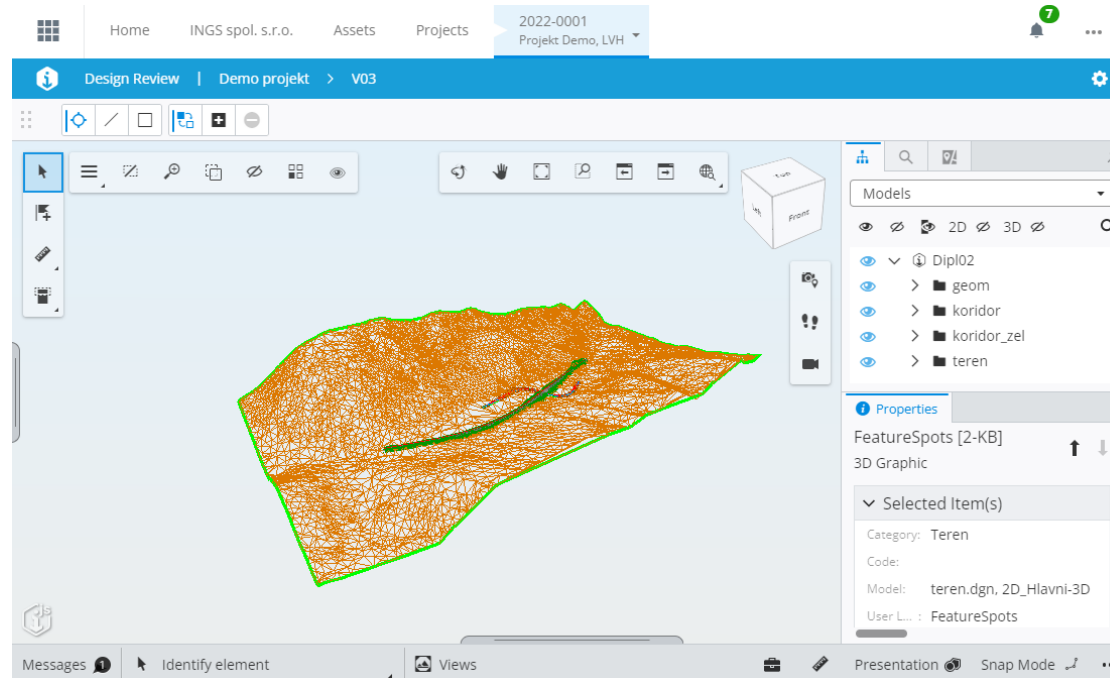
Home INGS spol. s.r.o. Assets Projects 2022-0001 Projekt Demo, LVH

7

Design Review | Demo projekt > V03

Top Left Front

Models

2D 3D

Dipl02
geom
koridor
koridor_zel
teren

Properties

FeatureSpots [2-KB]
3D Graphic

Selected Item(s)

Category: Teren
Code:
Model: teren.dgn, 2D_Hlavni-3D
User L... : FeatureSpots

Messages 1 Identify element Views Presentation Snap Mode